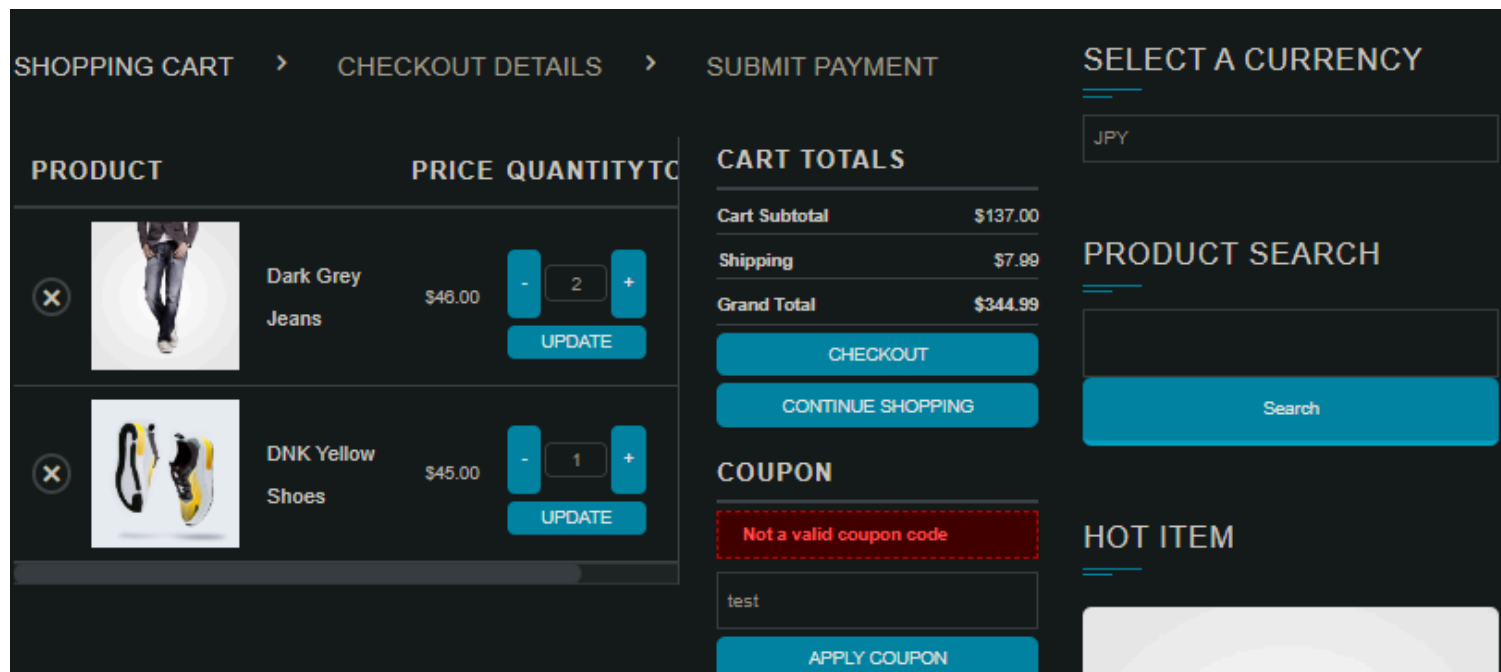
SHOPPING CART › CHECKOUT DETAILS › SUBMIT PAYMENT

| PRODUCT | | PRICE | QUANTITY | TO |
|---|---|---|---|---|
| ✕ | Dark Grey Jeans | \$46.00 | - 2 + UPDATE | |
| ✕ | DNK Yellow Shoes | \$45.00 | - 1 + UPDATE | |

CART TOTALS

| | |
|---|---|
| Cart Subtotal | \$137.00 |
| Shipping | \$7.99 |
| Grand Total | \$344.99 |

CHECKOUT

CONTINUE SHOPPING

COUPON

Not a valid coupon code

test

APPLY COUPON

SELECT A CURRENCY

JPY

PRODUCT SEARCH

Search

HOT ITEM